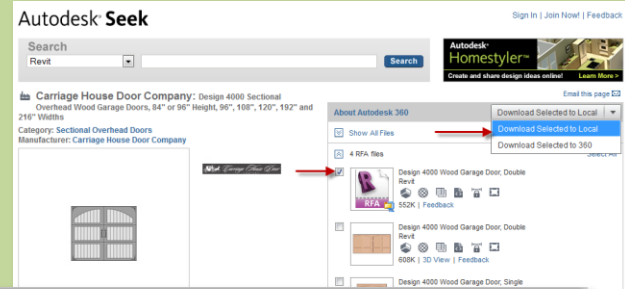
Autodesk® Seek

Sign In | Join Now! | Feedback

Search

Revit

Search

Autodesk® Homestyler™

Create and share design ideas online! Learn More >

Carriage House Door Company: Design 4000 Sectional Overhead Wood Garage Doors, 84" or 96" Height, 96", 108", 120", 192" and 216" Widths

Category: Sectional Overhead Doors

Manufacturer: Carriage House Door Company

Email this page

About Autodesk 360

Download Selected to Local

Download Selected to Local

Download Selected to 360

Show All Files

4 RFA files

Select All

Design 4000 Wood Garage Door, Double Revit

RFA

552K | Feedback

Design 4000 Wood Garage Door, Double Revit

608K | 3D View | Feedback

Design 4000 Wood Garage Door, Single